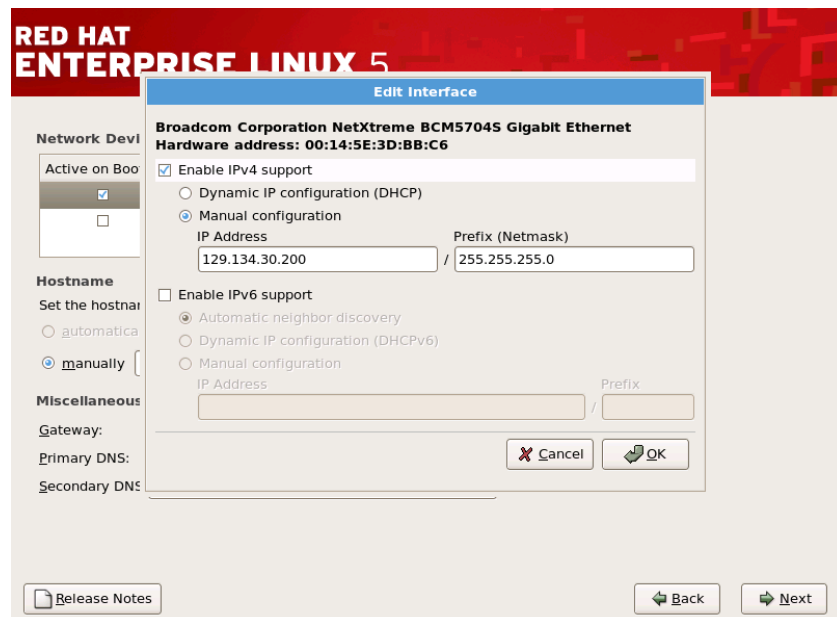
RED HAT
ENTERPRISE LINUX 5

Edit Interface

Broadcom Corporation NetXtreme BCM5704S Gigabit Ethernet
Hardware address: 00:14:5E:3D:BB:C6

Enable IPv4 support
Dynamic IP configuration (DHCP)
Manual configuration
IP Address
Prefix (Netmask)
129.134.30.200
/
255.255.255.0

Enable IPv6 support
Automatic neighbor discovery
Dynamic IP configuration (DHCPv6)
Manual configuration
IP Address
Prefix
/

Cancel
OK

Network Devi
Active on Boo

Hostname
Set the hostnar
automatica
manually

Miscellaneous
Gateway:
Primary DNS:
Secondary DNS

Release Notes
Back
Next